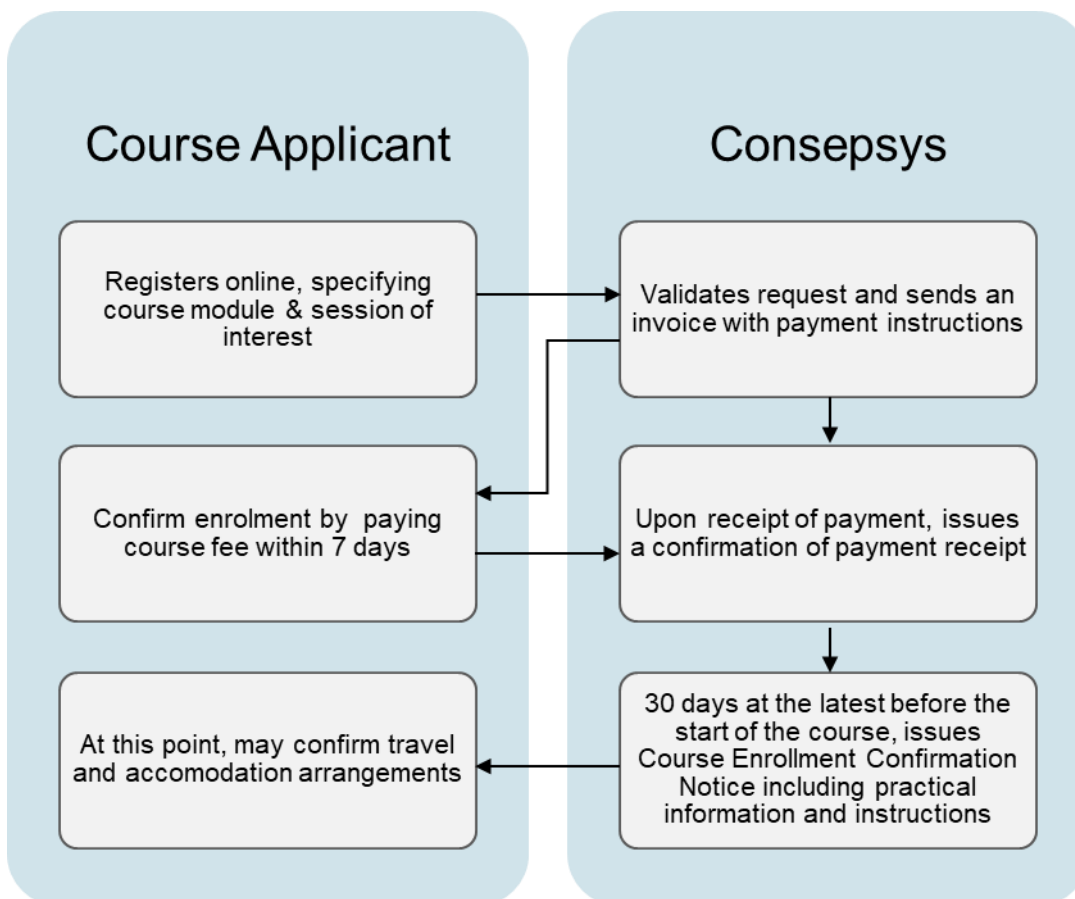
Course Applicant

Consepsys

Registers online, specifying course module & session of interest

Validates request and sends an invoice with payment instructions

Confirm enrolment by paying course fee within 7 days

Upon receipt of payment, issues a confirmation of payment receipt

At this point, may confirm travel and accomodation arrangements

30 days at the latest before the start of the course, issues Course Enrollment Confirmation Notice including practical information and instructions